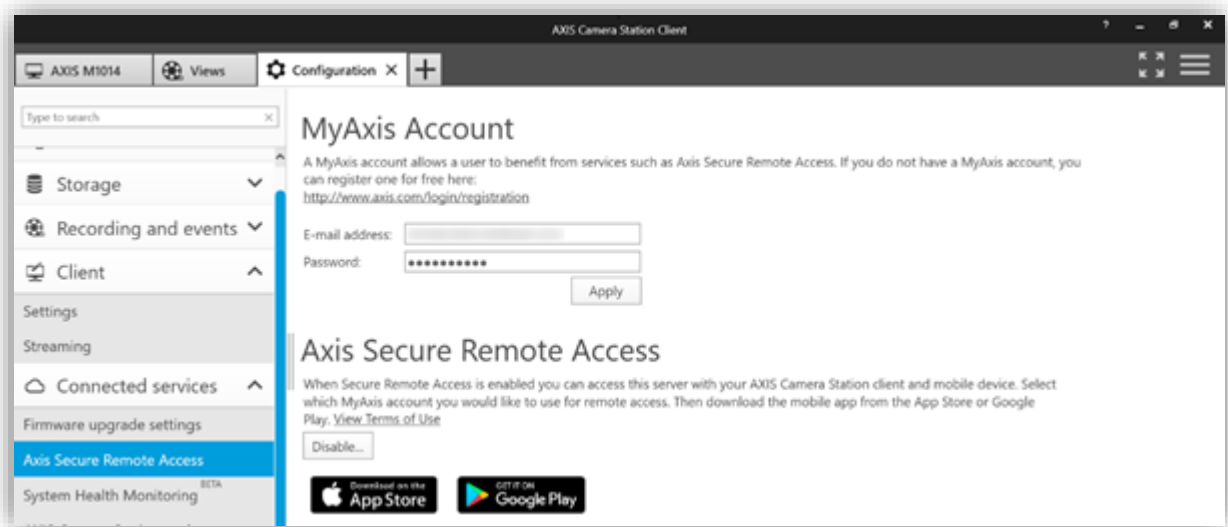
AXIS Camera Station Client

?

AXIS M1014

Views

Configuration

Type to search

Storage

Recording and events

Client

Settings

Streaming

Connected services

Firmware upgrade settings

Axis Secure Remote Access

System Health Monitoring BETA

MyAxis Account

A MyAxis account allows a user to benefit from services such as Axis Secure Remote Access. If you do not have a MyAxis account, you can register one for free here:
http://www.axis.com/login/registration

E-mail address: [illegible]

Password: ●●●●●●●●●●●

Apply

Axis Secure Remote Access

When Secure Remote Access is enabled you can access this server with your AXIS Camera Station client and mobile device. Select which MyAxis account you would like to use for remote access. Then download the mobile app from the App Store or Google Play. View Terms of Use

Disable...

Download on the App Store

GET IT ON Google Play